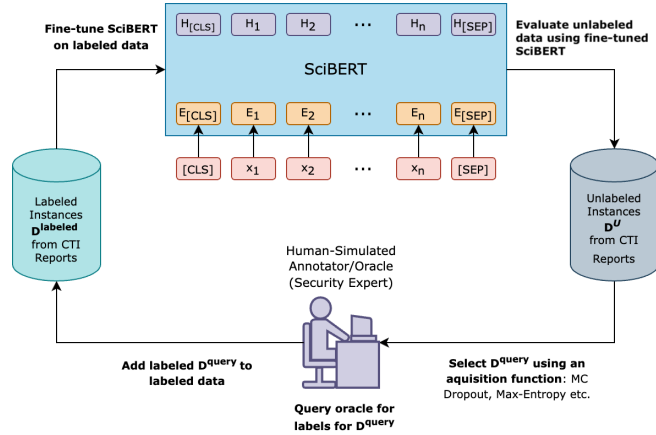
Fine-tune SciBERT on labeled data

$H_{[CLS]}$ $H_1$ $H_2$ ... $H_n$ $H_{[SEP]}$

SciBERT

$E_{[CLS]}$ $E_1$ $E_2$ ... $E_n$ $E_{[SEP]}$

[CLS] $x_1$ $x_2$ ... $x_n$ [SEP]

Evaluate unlabeled data using fine-tuned SciBERT

Labeled Instances $D^{labeled}$ from CTI Reports

Unlabeled Instances $D^{U}$ from CTI Reports

Human-Simulated Annotator/Oracle (Security Expert)

Add labeled $D^{query}$ to labeled data

Select $D^{query}$ using an aquisition function: MC Dropout, Max-Entropy etc.

Query oracle for labels for $D^{query}$